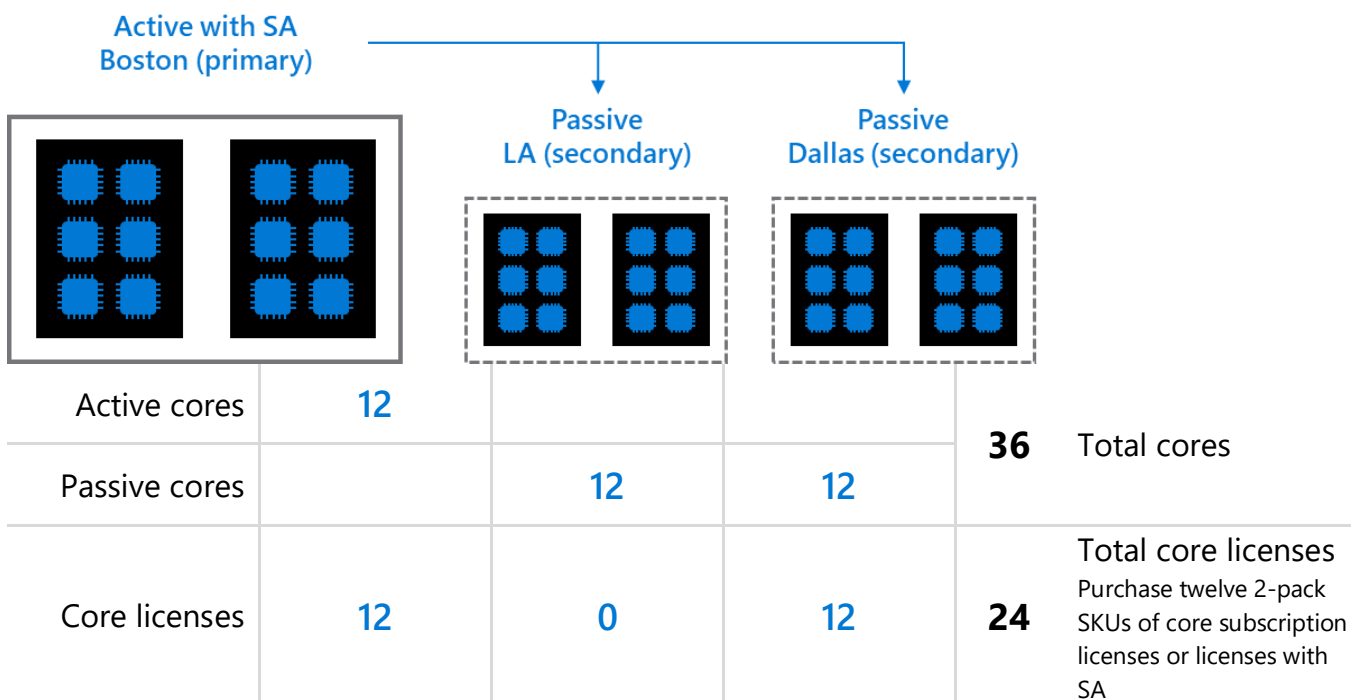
Active with SA
Boston (primary)

Passive
LA (secondary)

Passive
Dallas (secondary)

| | | | | | |
|---|---|---|---|---|---|
| Active cores | 12 | | | 36 | Total cores |
| Passive cores | | 12 | 12 | | |
| Core licenses | 12 | 0 | 12 | 24 | Total core licenses Purchase twelve 2-pack SKUs of core subscription licenses or licenses with SA |